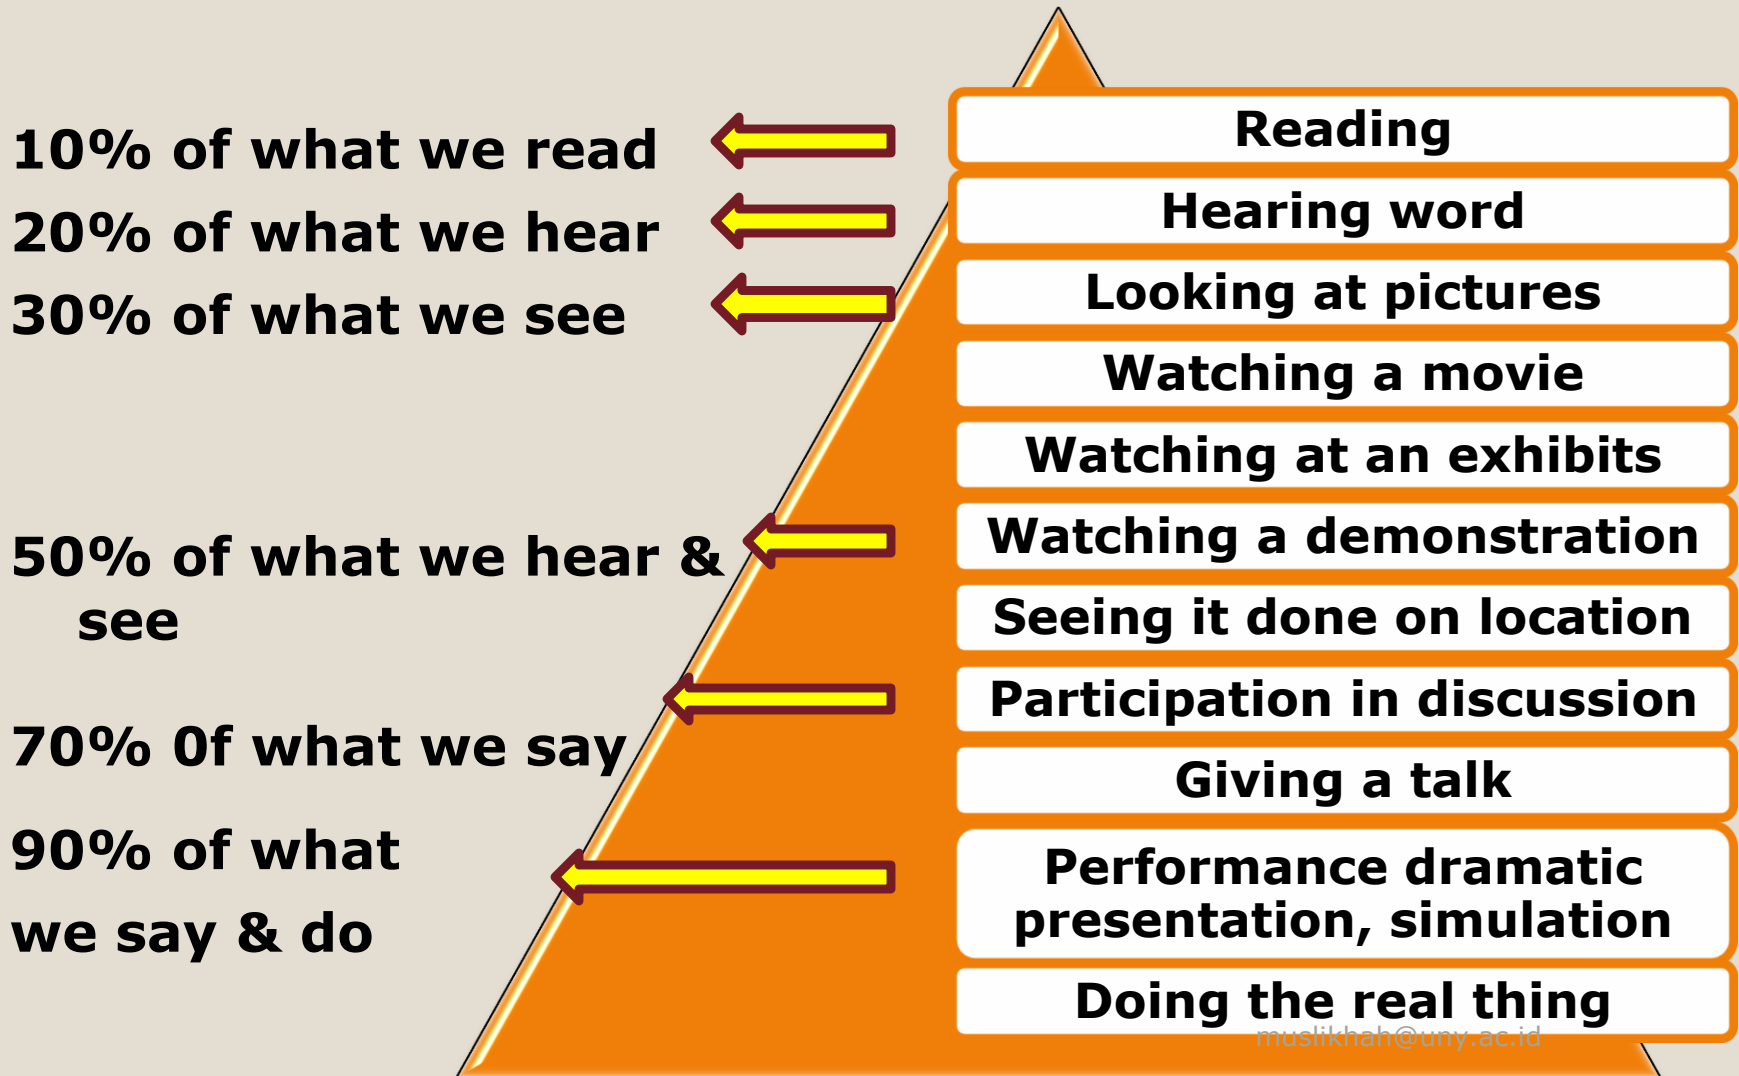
10% of what we read

20% of what we hear

30% of what we see

50% of what we hear & see

70% 0f what we say

90% of what we say & do

Reading

Hearing word

Looking at pictures

Watching a movie

Watching at an exhibits

Watching a demonstration

Seeing it done on location

Participation in discussion

Giving a talk

Performance dramatic presentation, simulation

Doing the real thing

muslikhah@uny.ac.id